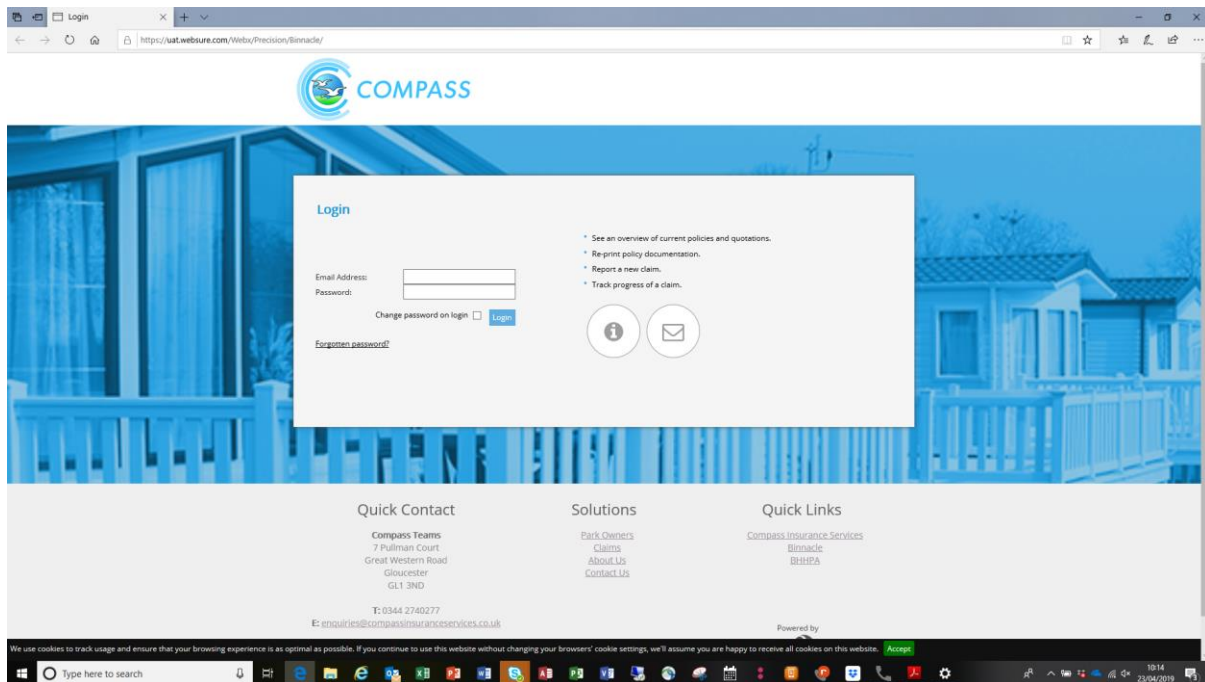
Login

https://uat.websure.com/Webx/Precision/Binnacle/

COMPASS

Login

Email Address:
Password:

Change password on login Login

Forgotten password?

See an overview of current policies and quotations.
Re-print policy documentation.
Report a new claim.
Track progress of a claim.

Quick Contact

Compass Teams
7 Pullman Court
Great Western Road
Gloucester
GL1 3ND

T: 0344 2740277
E: enquiries@compassinsuranceservices.co.uk

Solutions

Park Owners
Claims
About Us
Contact Us

Quick Links

Compass Insurance Services
Binnacle
BHHPA

Powered by

We use cookies to track usage and ensure that your browsing experience is as optimal as possible. If you continue to use this website without changing your browsers' cookie settings, we'll assume you are happy to receive all cookies on this website. Accept

Type here to search

10:14
23/04/2019